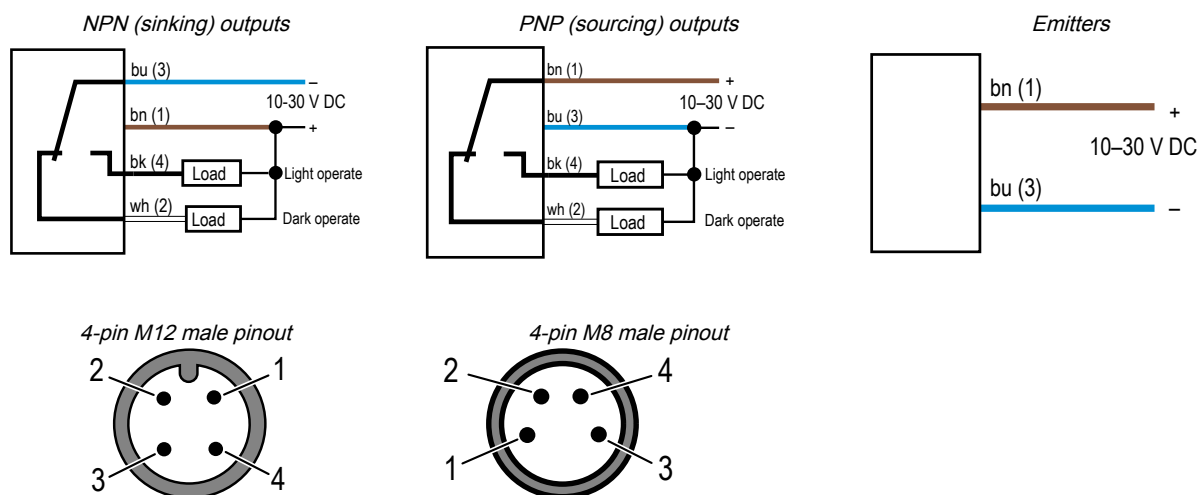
NPN (sinking) outputs

bu (3)
–
bn (1)
10-30 V DC
+
bk (4)
Load
Light operate
wh (2)
Load
Dark operate

PNP (sourcing) outputs

bn (1)
+
10–30 V DC
bu (3)
–
bk (4)
Load
Light operate
wh (2)
Load
Dark operate

Emitters

bn (1)
+
10–30 V DC
bu (3)
–

4-pin M12 male pinout

2
1
3
4

4-pin M8 male pinout

2
4
1
3